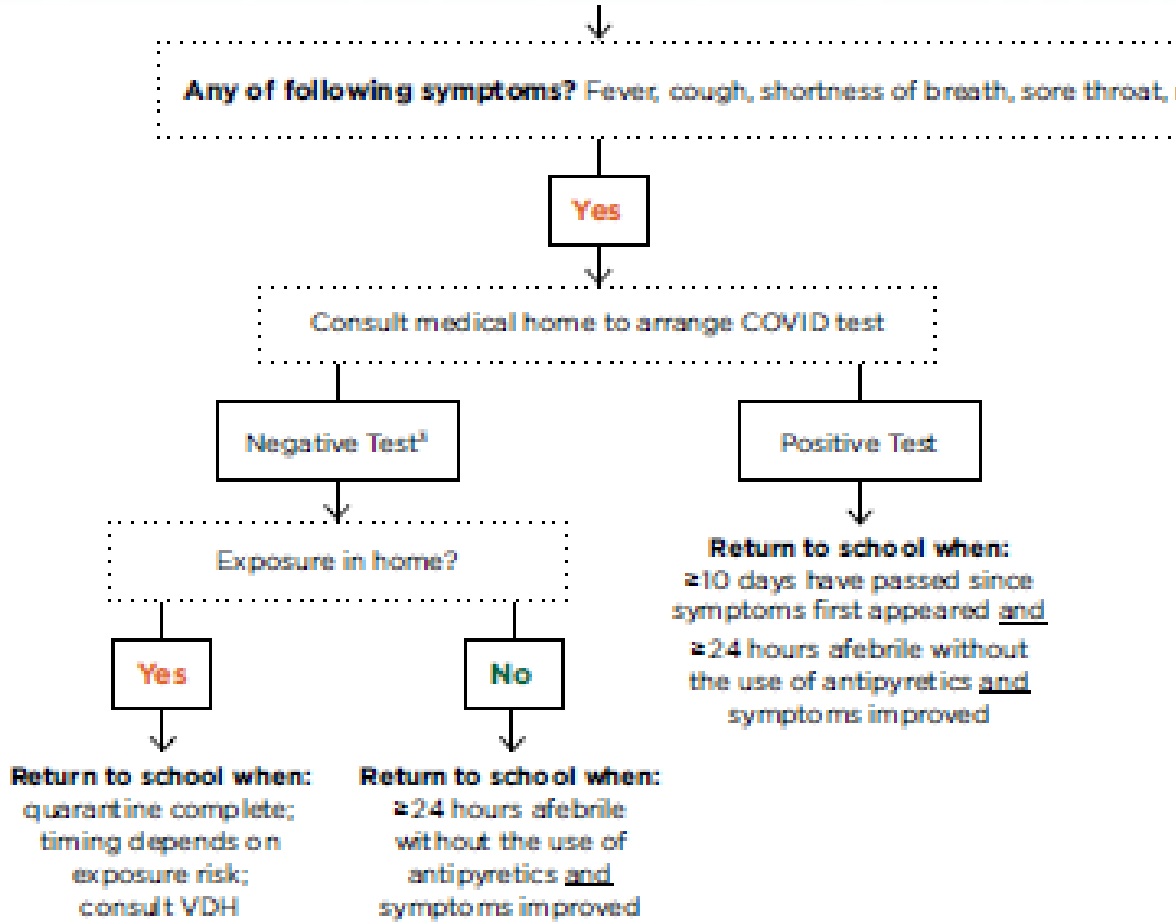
**Any of following symptoms?** Fever, cough, shortness of breath, sore throat, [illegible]

Yes

Consult medical home to arrange COVID test

Negative Test³

Positive Test

**Return to school when:**
≥10 days have passed since symptoms first appeared and
≥24 hours afebrile without the use of antipyretics and symptoms improved

Exposure in home?

Yes

No

**Return to school when:**
quarantine complete; timing depends on exposure risk; consult VDH

**Return to school when:**
≥24 hours afebrile without the use of antipyretics and symptoms improved